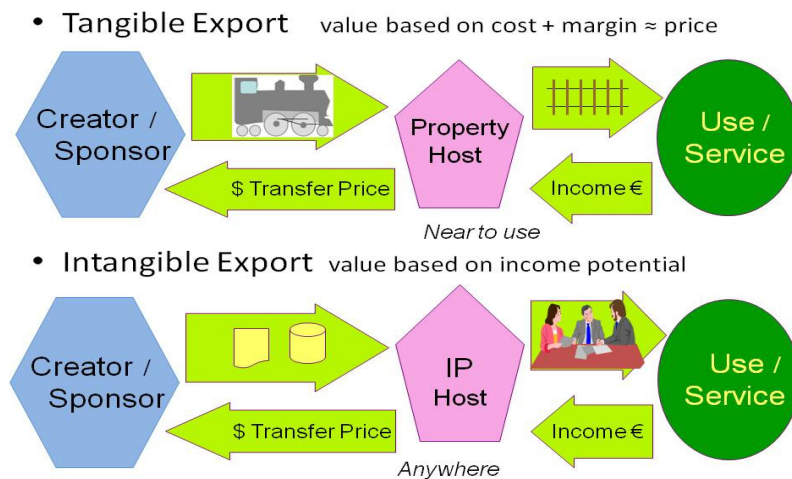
• Tangible Export value based on cost + margin ≈ price

Creator / Sponsor

Property Host

Use / Service

$ Transfer Price

Income €

Near to use

• Intangible Export value based on income potential

Creator / Sponsor

IP Host

Use / Service

$ Transfer Price

Income €

Anywhere